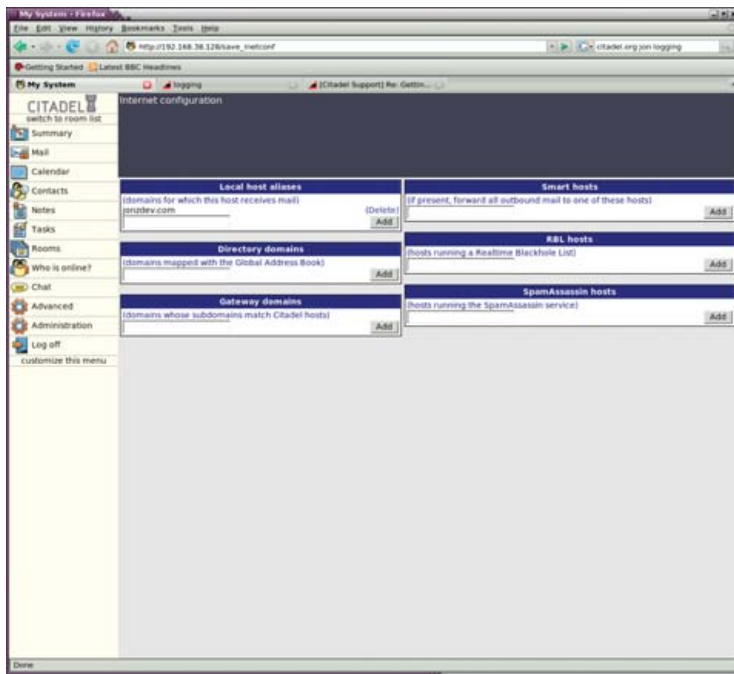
My System - Firefox

File Edit View History Bookmarks Tools Help

http://192.168.38.128/save_inetconf

citadel.org jon logging

Getting Started Latest BBC Headlines

My System

logging

[Citadel Support] Re: Gettin...

CITADEL
switch to room list

Summary
Mail
Calendar
Contacts
Notes
Tasks
Rooms
Who is online?
Chat
Advanced
Administration
Log off
customize this menu

Internet configuration

Local host aliases
(domains for which this host receives mail)
jonzdev.com
(Delete)
Add

Directory domains
(domains mapped with the Global Address Book)
Add

Gateway domains
(domains whose subdomains match Citadel hosts)
Add

Smart hosts
(if present, forward all outbound mail to one of these hosts)
Add

RBL hosts
(hosts running a Realtime Blackhole List)
Add

SpamAssassin hosts
(hosts running the SpamAssassin service)
Add

Done